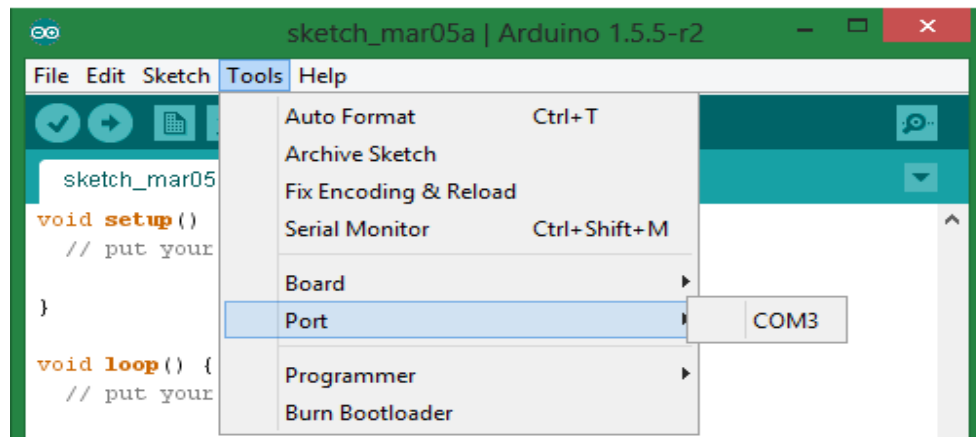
sketch_mar05a | Arduino 1.5.5-r2

File Edit Sketch Tools Help

sketch_mar05

void setup()
// put your

}

void loop() {
// put your

Auto Format Ctrl+T
Archive Sketch
Fix Encoding & Reload
Serial Monitor Ctrl+Shift+M

Board
Port
COM3

Programmer
Burn Bootloader